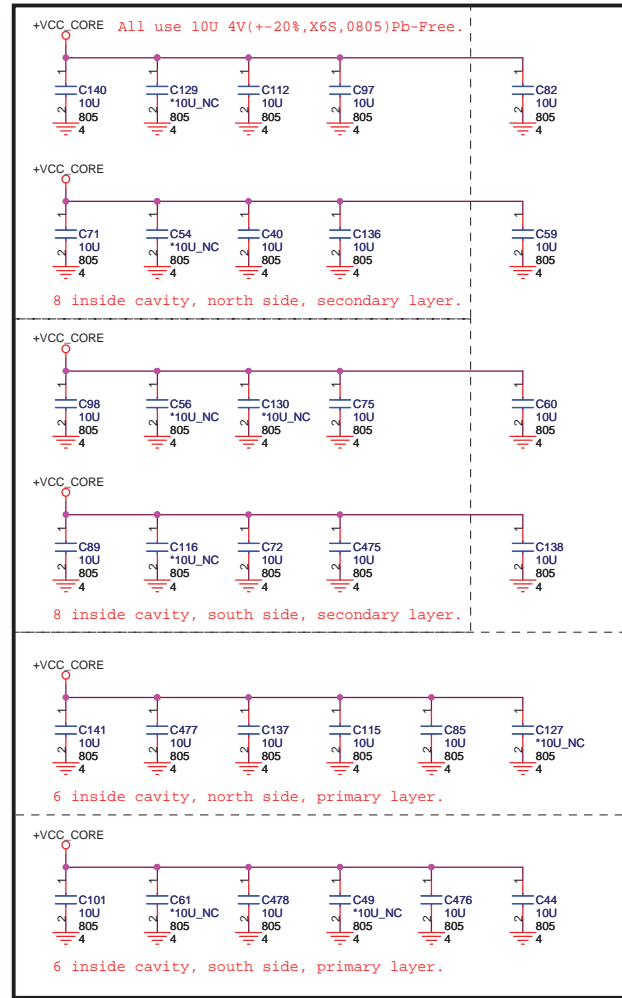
+VCC_CORE All use 10U 4V(+-20%,X6S,0805)Pb-Free.

1 C140 10U 805 2 4
1 C129 *10U_NC 805 2 4
1 C112 10U 805 2 4
1 C97 10U 805 2 4
1 C82 10U 805 2 4

+VCC_CORE

1 C71 10U 805 2 4
1 C54 *10U_NC 805 2 4
1 C40 10U 805 2 4
1 C136 10U 805 2 4
1 C59 10U 805 2 4

8 inside cavity, north side, secondary layer.

+VCC_CORE

1 C98 10U 805 2 4
1 C56 *10U_NC 805 2 4
1 C130 *10U_NC 805 2 4
1 C75 10U 805 2 4
1 C60 10U 805 2 4

+VCC_CORE

1 C89 10U 805 2 4
1 C116 *10U_NC 805 2 4
1 C72 10U 805 2 4
1 C475 10U 805 2 4
1 C138 10U 805 2 4

8 inside cavity, south side, secondary layer.

+VCC_CORE

1 C141 10U 805 2 4
1 C477 10U 805 2 4
1 C137 10U 805 2 4
1 C115 10U 805 2 4
1 C85 10U 805 2 4
1 C127 *10U_NC 805 2 4

6 inside cavity, north side, primary layer.

+VCC_CORE

1 C101 10U 805 2 4
1 C61 *10U_NC 805 2 4
1 C478 10U 805 2 4
1 C49 *10U_NC 805 2 4
1 C476 10U 805 2 4
1 C44 10U 805 2 4

6 inside cavity, south side, primary layer.